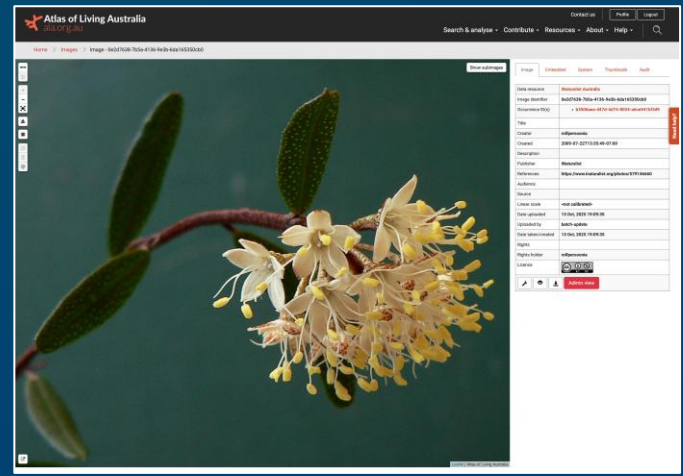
Atlas of Living Australia
ala.org.au

Contact us
Profile
Logout

Search & analyse
Contribute
Resources
About
Help

Home > Images > Image - 9e2d7638-7b5a-4136-9e3b-6da165350cb0

Show subimages

Image
Embedded
System
Thumbnails
Audit

| Data resource | iNaturalist Australia |
|---|---|
| Image Identifier | 9e2d7638-7b5a-4136-9e3b-6da165350cb0 |
| Occurrence ID(s) | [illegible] |
| Title | |
| Creator | mlljemnowska |
| Created | 2009-07-22T13:29:49-07:00 |
| Description | |
| Publisher | iNaturalist |
| References | https://www.inaturalist.org/photos/5791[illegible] |
| Audience | |
| Source | |
| Linear scale | <not calibrated> |
| Date uploaded | 13 Oct, 2020 19:09:35 |
| Uploaded by | batch-update |
| Date taken/created | 13 Oct, 2020 19:09:35 |
| Rights | |
| Rights holder | mlljemnowska |
| Licence | |

Admin view

Need help?

Leaflet | Atlas of Living Australia